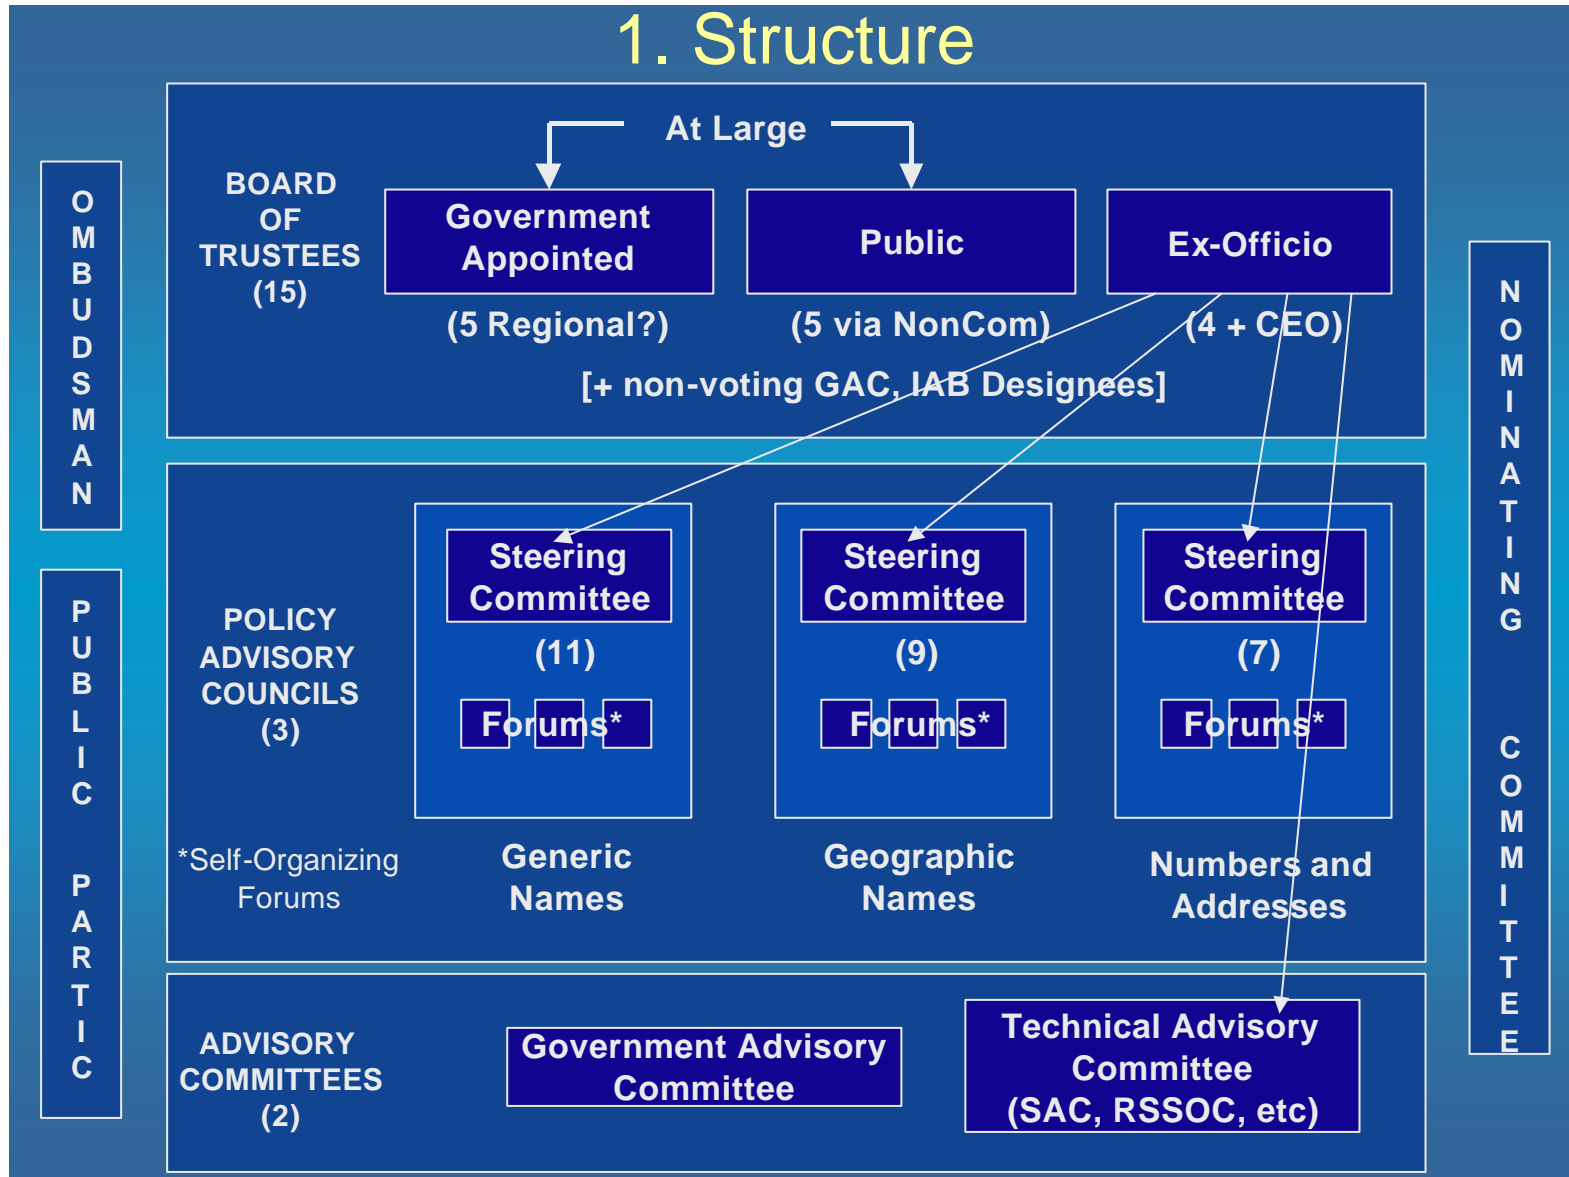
1. Structure

OMBUDSMAN

PUBLIC PARTIC

BOARD OF TRUSTEES (15)

At Large

Government Appointed

Public

Ex-Officio

(5 Regional?)

(5 via NonCom)

(4 + CEO)

[+ non-voting GAC, IAB Designees]

POLICY ADVISORY COUNCILS (3)

Steering Committee

(11)

Forums*

Steering Committee

(9)

Forums*

Steering Committee

(7)

Forums*

*Self-Organizing Forums

Generic Names

Geographic Names

Numbers and Addresses

ADVISORY COMMITTEES (2)

Government Advisory Committee

Technical Advisory Committee (SAC, RSSOC, etc)

NOMINATING COMMITTEE